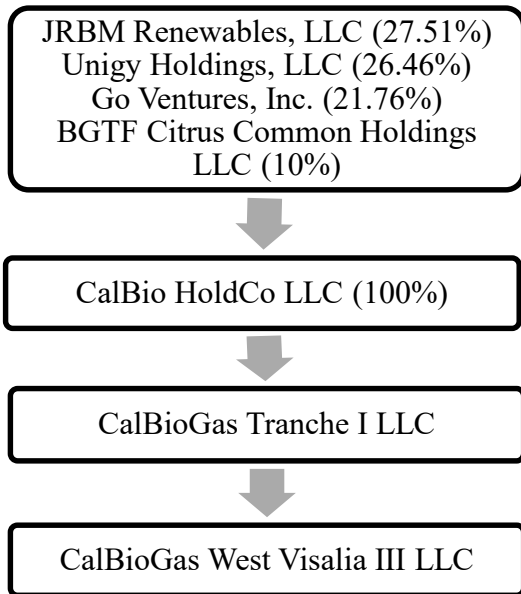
JRBM Renewables, LLC (27.51%)
Unigy Holdings, LLC (26.46%)
Go Ventures, Inc. (21.76%)
BGTF Citrus Common Holdings LLC (10%)

CalBio HoldCo LLC (100%)

CalBioGas Tranche I LLC

CalBioGas West Visalia III LLC